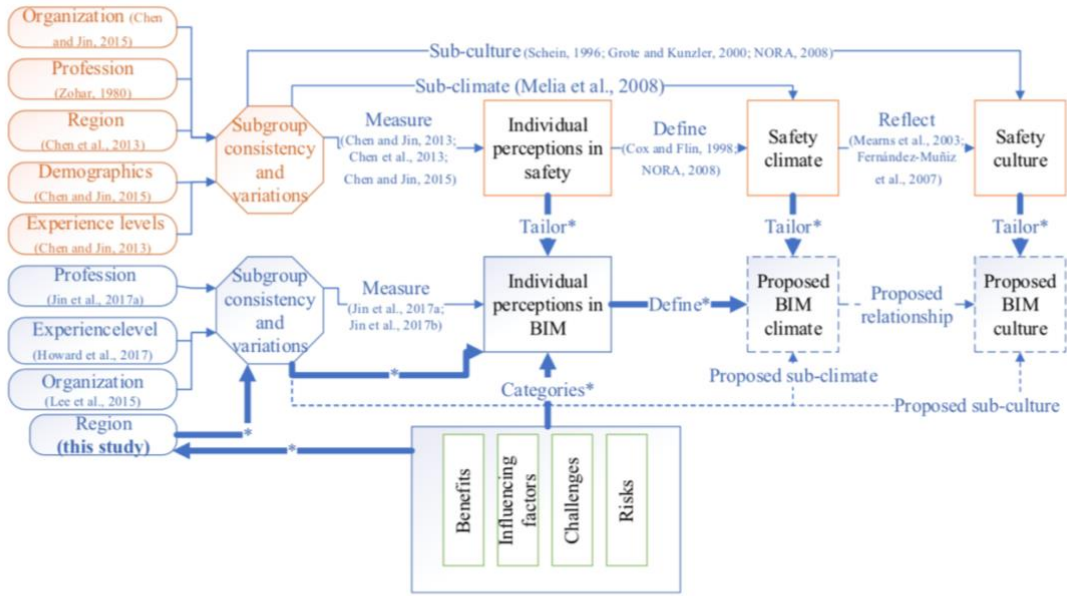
Organization (Chen and Jin, 2015)

Profession (Zohar, 1980)

Region (Chen et al., 2013)

Demographics (Chen and Jin, 2015)

Experience levels (Chen and Jin, 2013)

Sub-culture (Schein, 1996; Grote and Kunzler, 2000; NORA, 2008)

Sub-climate (Melia et al., 2008)

Subgroup consistency and variations

Measure (Chen and Jin, 2013; Chen et al., 2013; Chen and Jin, 2015)

Individual perceptions in safety

Define (Cox and Flin, 1998; NORA, 2008)

Safety climate

Reflect (Mearns et al., 2003; Fernández-Muñiz et al., 2007)

Safety culture

Tailor*

Tailor*

Tailor*

Profession (Jin et al., 2017a)

Experiencelevel (Howard et al., 2017)

Organization (Lee et al., 2015)

Subgroup consistency and variations

Measure (Jin et al., 2017a; Jin et al., 2017b)

Individual perceptions in BIM

Define*

Proposed BIM climate

Proposed relationship

Proposed BIM culture

*

Categories*

Proposed sub-climate

Proposed sub-culture

Region (this study)

*

*

Benefits

Influencing factors

Challenges

Risks